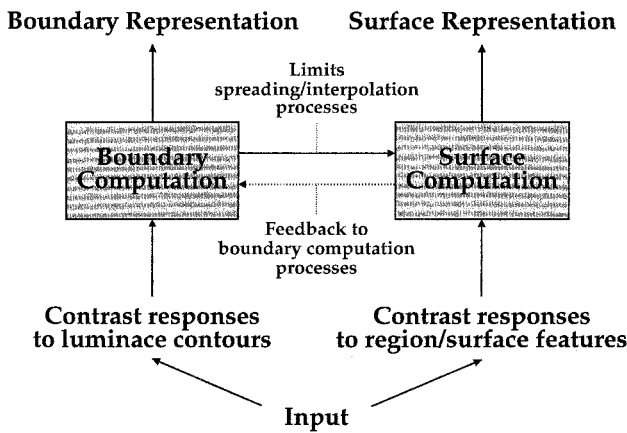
Boundary Representation

Surface Representation

Limits spreading/interpolation processes

Boundary Computation

Surface Computation

Feedback to boundary computation processes

Contrast responses to luminace contours

Contrast responses to region/surface features

Input